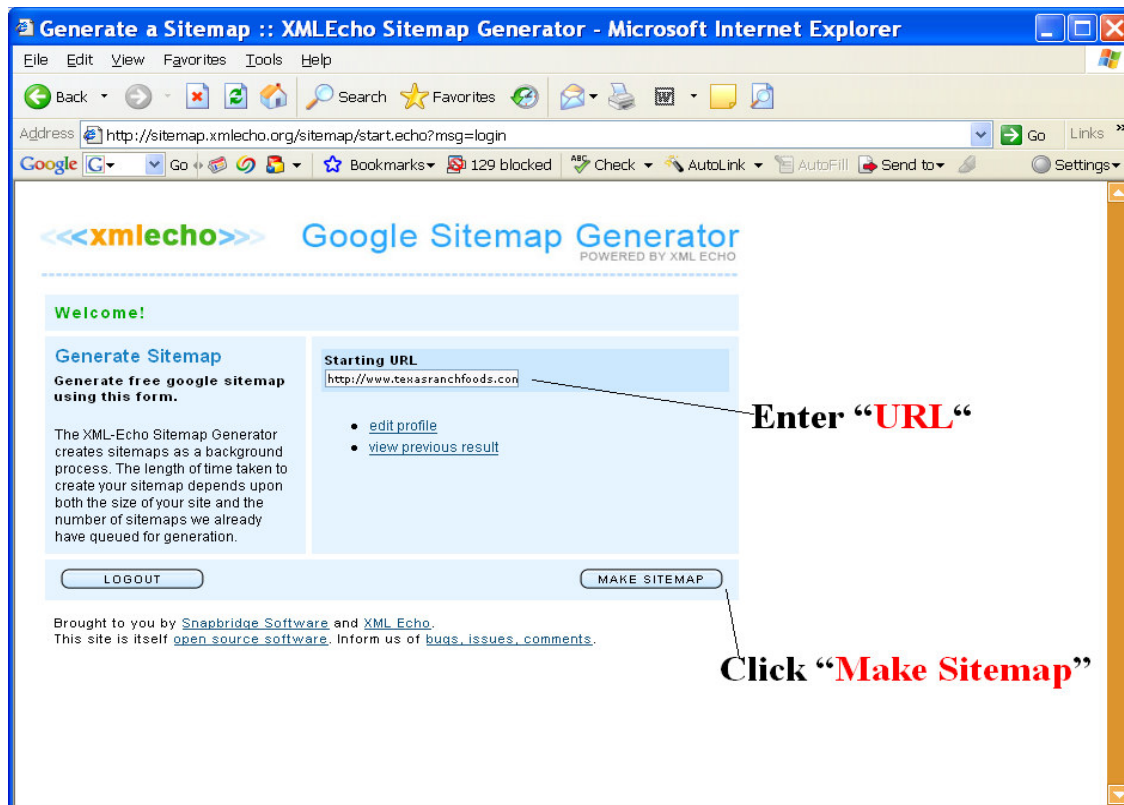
Generate a Sitemap :: XMLEcho Sitemap Generator - Microsoft Internet Explorer

File Edit View Favorites Tools Help

Back Search Favorites

Address http://sitemap.xmlecho.org/sitemap/start.echo?msg=login Go Links

Google G Go Bookmarks 129 blocked Check AutoLink AutoFill Send to Settings

<<<xmlecho>>> Google Sitemap Generator POWERED BY XML ECHO

Welcome!

Generate Sitemap

Generate free google sitemap using this form.

The XML-Echo Sitemap Generator creates sitemaps as a background process. The length of time taken to create your sitemap depends upon both the size of your site and the number of sitemaps we already have queued for generation.

Starting URL

http://www.texasranchfoods.con

- edit profile
- view previous result

Enter "URL"

LOGOUT

MAKE SITEMAP

Brought to you by Snapbridge Software and XML Echo.
This site is itself open source software. Inform us of bugs, issues, comments.

Click "Make Sitemap"